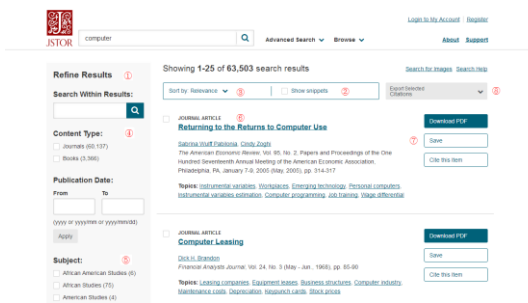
JSTOR

computer

Advanced Search ∨   Browse ∨

Login to My Account | Register

About   Support

Refine Results ①

Search Within Results:

Content Type: ③

Journals (60,137)

Books (3,366)

Publication Date:

From   To

(yyyy or yyyy/mm or yyyy/mm/dd)

Apply

Subject: ⑤

African American Studies (6)

African Studies (75)

American Studies (4)

Showing 1-25 of 63,503 search results

Search for Images   Search Help

Sort by: Relevance ∨ ⑨

Show snippets ⑦

Export Selected Citations ⑧

JOURNAL ARTICLE ⑥

Returning to the Returns to Computer Use

Sabrina Wulff Pabilonia, Cindy Zoghi

The American Economic Review, Vol. 95, No. 2, Papers and Proceedings of the One Hundred Seventeenth Annual Meeting of the American Economic Association, Philadelphia, PA, January 7-9, 2005 (May, 2005), pp. 314-317

Topics: Instrumental variables, Workplaces, Emerging technology, Personal computers, Instrumental variables estimation, Computer programming, Job training, Wage differential

Download PDF

⑦ Save

Cite this Item

JOURNAL ARTICLE

Computer Leasing

Dick H. Brandon

Financial Analysts Journal, Vol. 24, No. 3 (May - Jun., 1968), pp. 85-90

Topics: Leasing companies, Equipment leases, Business structures, Computer industry, Maintenance costs, Depreciation, Keypunch cards, Stock prices

Download PDF

Save

Cite this Item